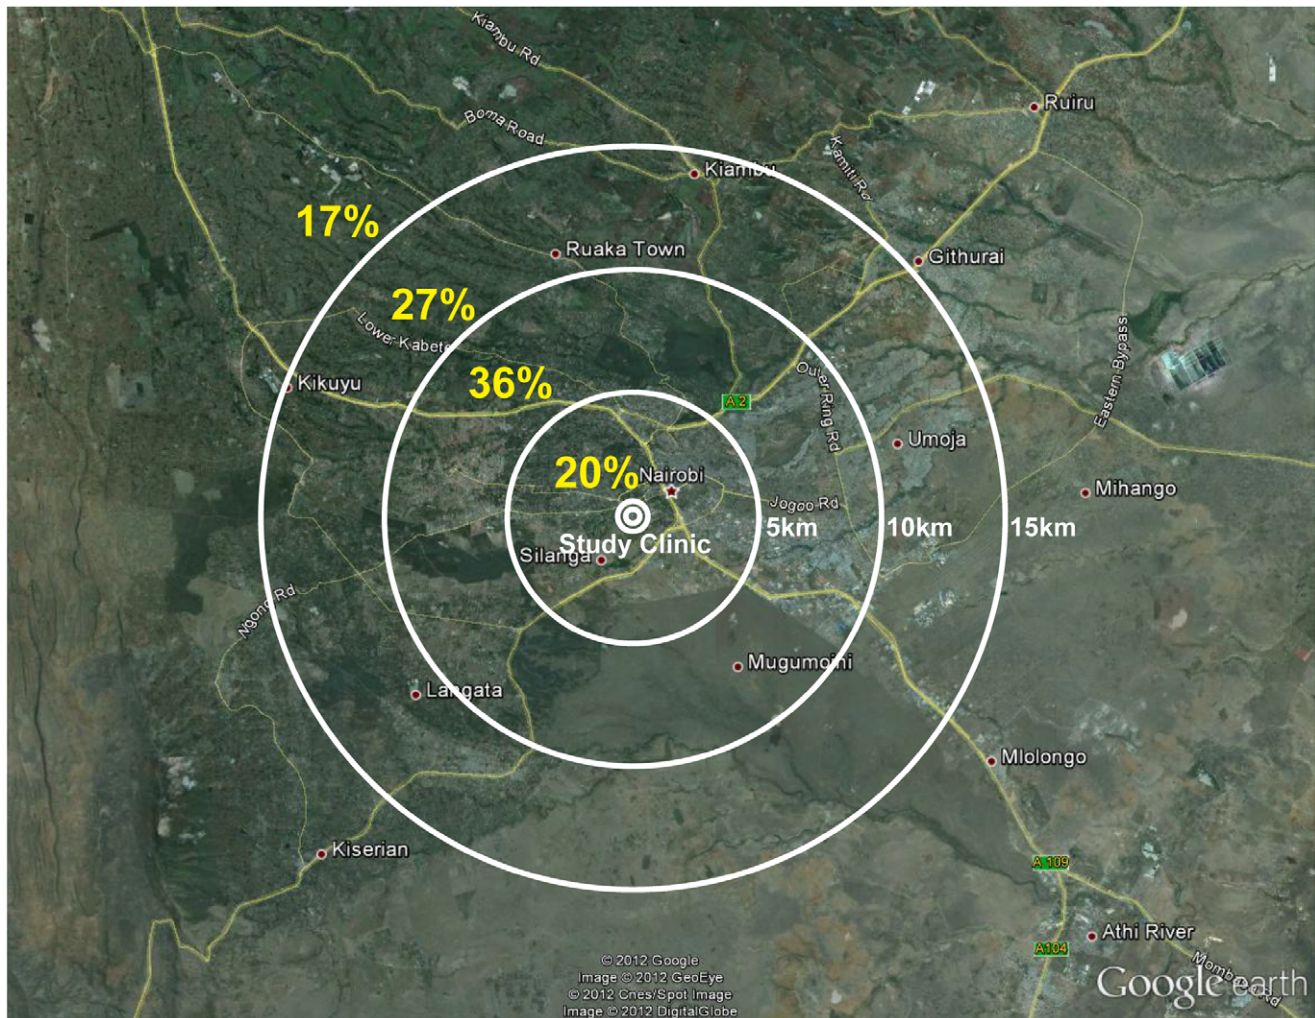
Kiambu Rd
Boma Road
Ruiru
Kiambu
Kamiti Rd
17%
Ruaka Town
Githurai
27%
Lower Kabete
Eastern Bypass
Kikuyu
36%
A2
Outer Ring Rd
Umoja
20%
Nairobi
Jogoo Rd
Mihango
Study Clinic
5km
10km
15km
Silanga
Ngong Rd
Mugumoini
Langata
Mlolongo
Kiserian
A 109
A104
Athi River
Mombasa
© 2012 Google
Image © 2012 GeoEye
© 2012 Cnes/Spot Image
Image © 2012 DigitalGlobe
Google earth